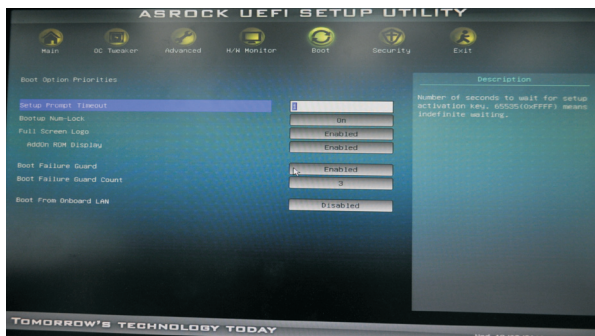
ASROCK UEFI SETUP UTILITY

Main
OC Tweaker
Advanced
H/W Monitor
Boot
Security
Exit

Boot Option Priorities

Setup Prompt Timeout
Bootup Num-Lock
Full Screen Logo
AddOn ROM Display

Boot Failure Guard
Boot Failure Guard Count

Boot From Onboard LAN

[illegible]
On
Enabled
Enabled

Enabled
3

Disabled

Description

Number of seconds to wait for setup activation key. 65535(0xFFFF) means indefinite waiting.

TOMORROW'S TECHNOLOGY TODAY